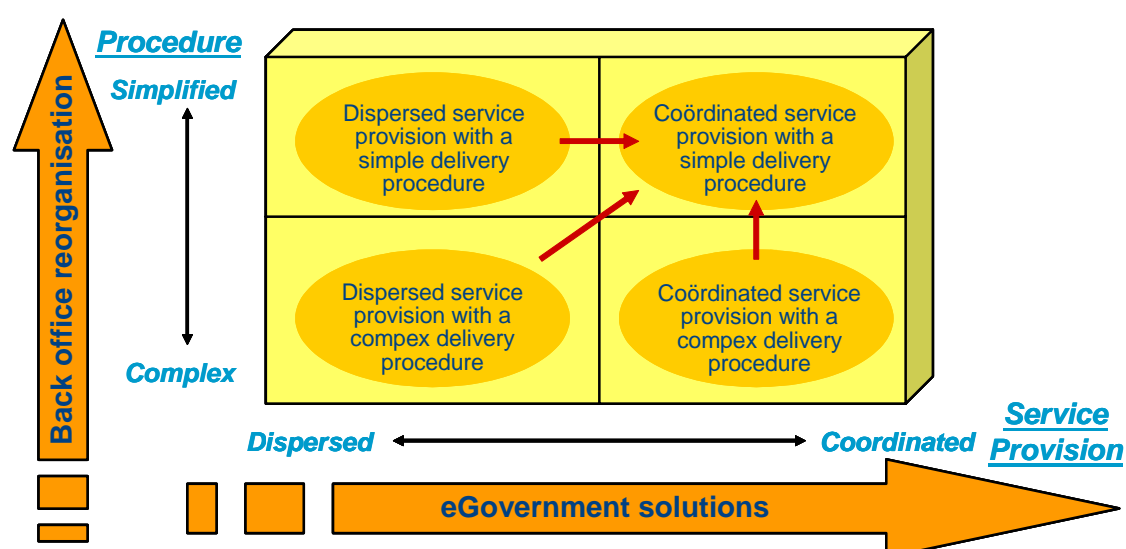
Back office reorganisation

Procedure

Simplified

Complex

Dispersed service provision with a simple delivery procedure

Coördinated service provision with a simple delivery procedure

Dispersed service provision with a compex delivery procedure

Coördinated service provision with a compex delivery procedure

Dispersed

Coordinated

Service Provision

eGovernment solutions